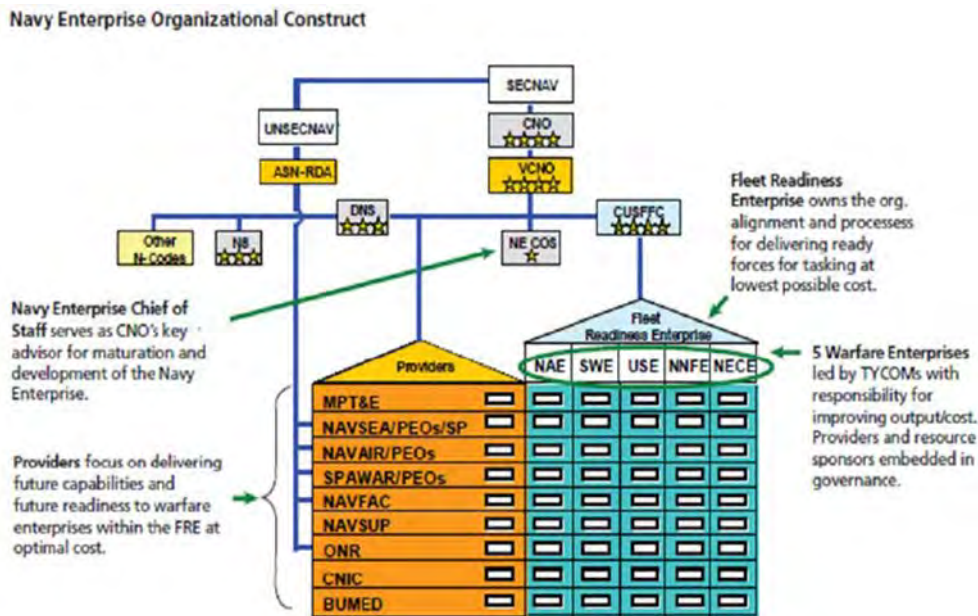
Navy Enterprise Organizational Construct

SECNAV

UNSECNAV

CNO

ASN-RDA

VCNO

DNS

CUSFFC

Other N-Codes

N8

NE COS

Fleet Readiness Enterprise owns the org. alignment and processess for delivering ready forces for tasking at lowest possible cost.

Navy Enterprise Chief of Staff serves as CNO's key advisor for maturation and development of the Navy Enterprise.

Fleet Readiness Enterprise

Providers

NAE | SWE | USE | NNFE | NECE

5 Warfare Enterprises led by TYCOMs with responsibility for improving output/cost. Providers and resource sponsors embedded in governance.

MPT&E

NAVSEA/PEOs/SP

NAVAIR/PEOs

SPAWAR/PEOs

NAVFAC

NAVSUP

ONR

CNIC

BUMED

Providers focus on delivering future capabilities and future readiness to warfare enterprises within the FRE at optimal cost.